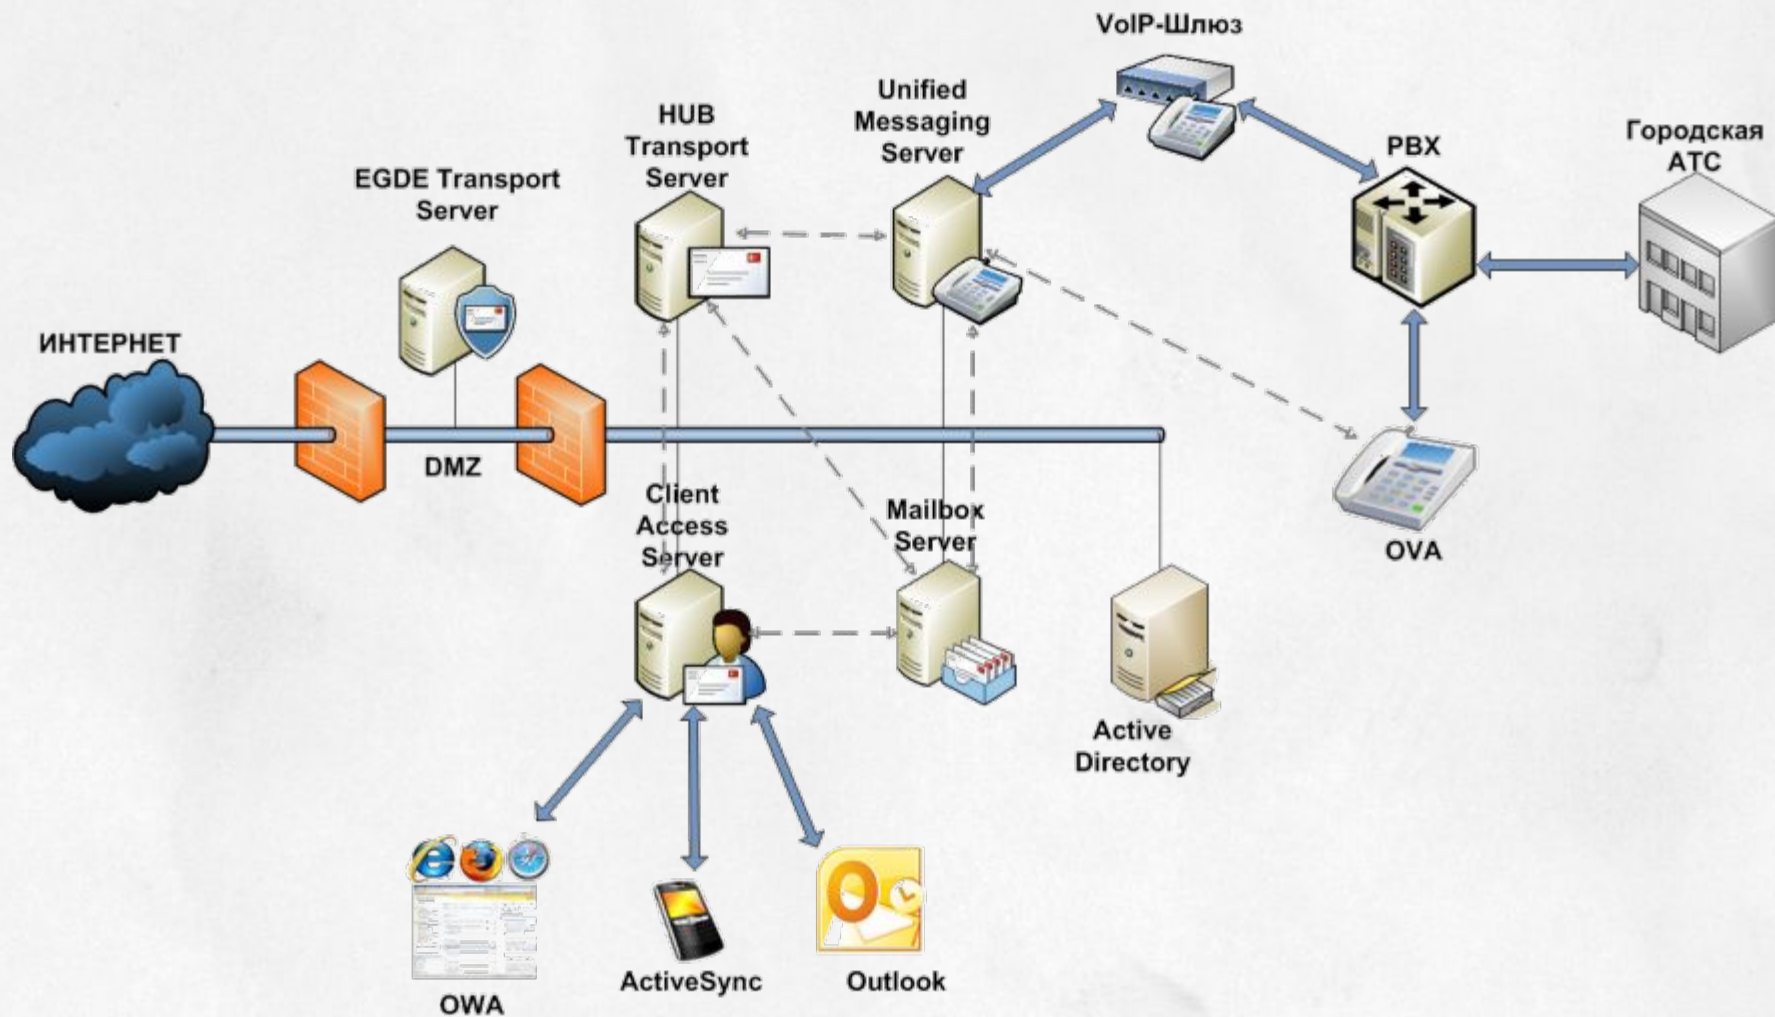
VoIP-Шлюз

Unified Messaging Server

HUB Transport Server

EGDE Transport Server

PBX

Городская АТС

ИНТЕРНЕТ

DMZ

Client Access Server

Mailbox Server

OVA

Active Directory

OWA

ActiveSync

Outlook